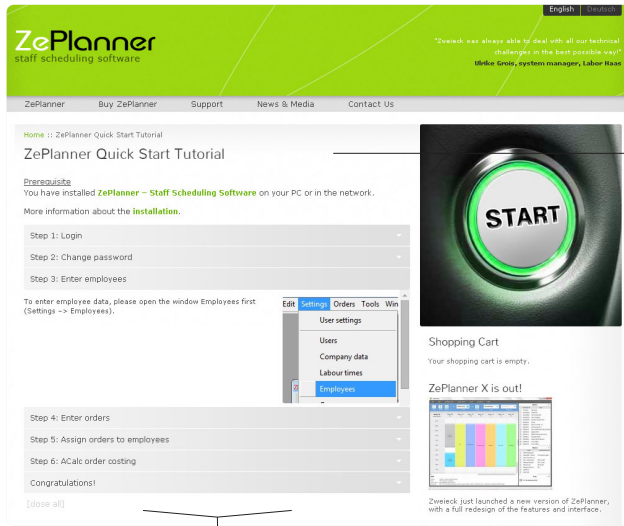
English Deutsch

ZePlanner
staff scheduling software

"Zweieck was always able to deal with all our technical challenges in the best possible way!"
Ulrike Grois, system manager, Labor Haas

ZePlanner Buy ZePlanner Support News & Media Contact Us

Home :: ZePlanner Quick Start Tutorial

ZePlanner Quick Start Tutorial

Prerequisite
You have installed ZePlanner – Staff Scheduling Software on your PC or in the network.

More information about the installation.

Step 1: Login

Step 2: Change password

Step 3: Enter employees

To enter employee data, please open the window Employees first (Settings –> Employees).

Edit Settings Orders Tools Win
User settings
Users
Company data
Labour times
Employees

Step 4: Enter orders

Step 5: Assign orders to employees

Step 6: ACalc order costing

Congratulations!

[close all]

START

Shopping Cart

Your shopping cart is empty.

ZePlanner X is out!

Zweieck just launched a new version of ZePlanner, with a full redesign of the features and interface.